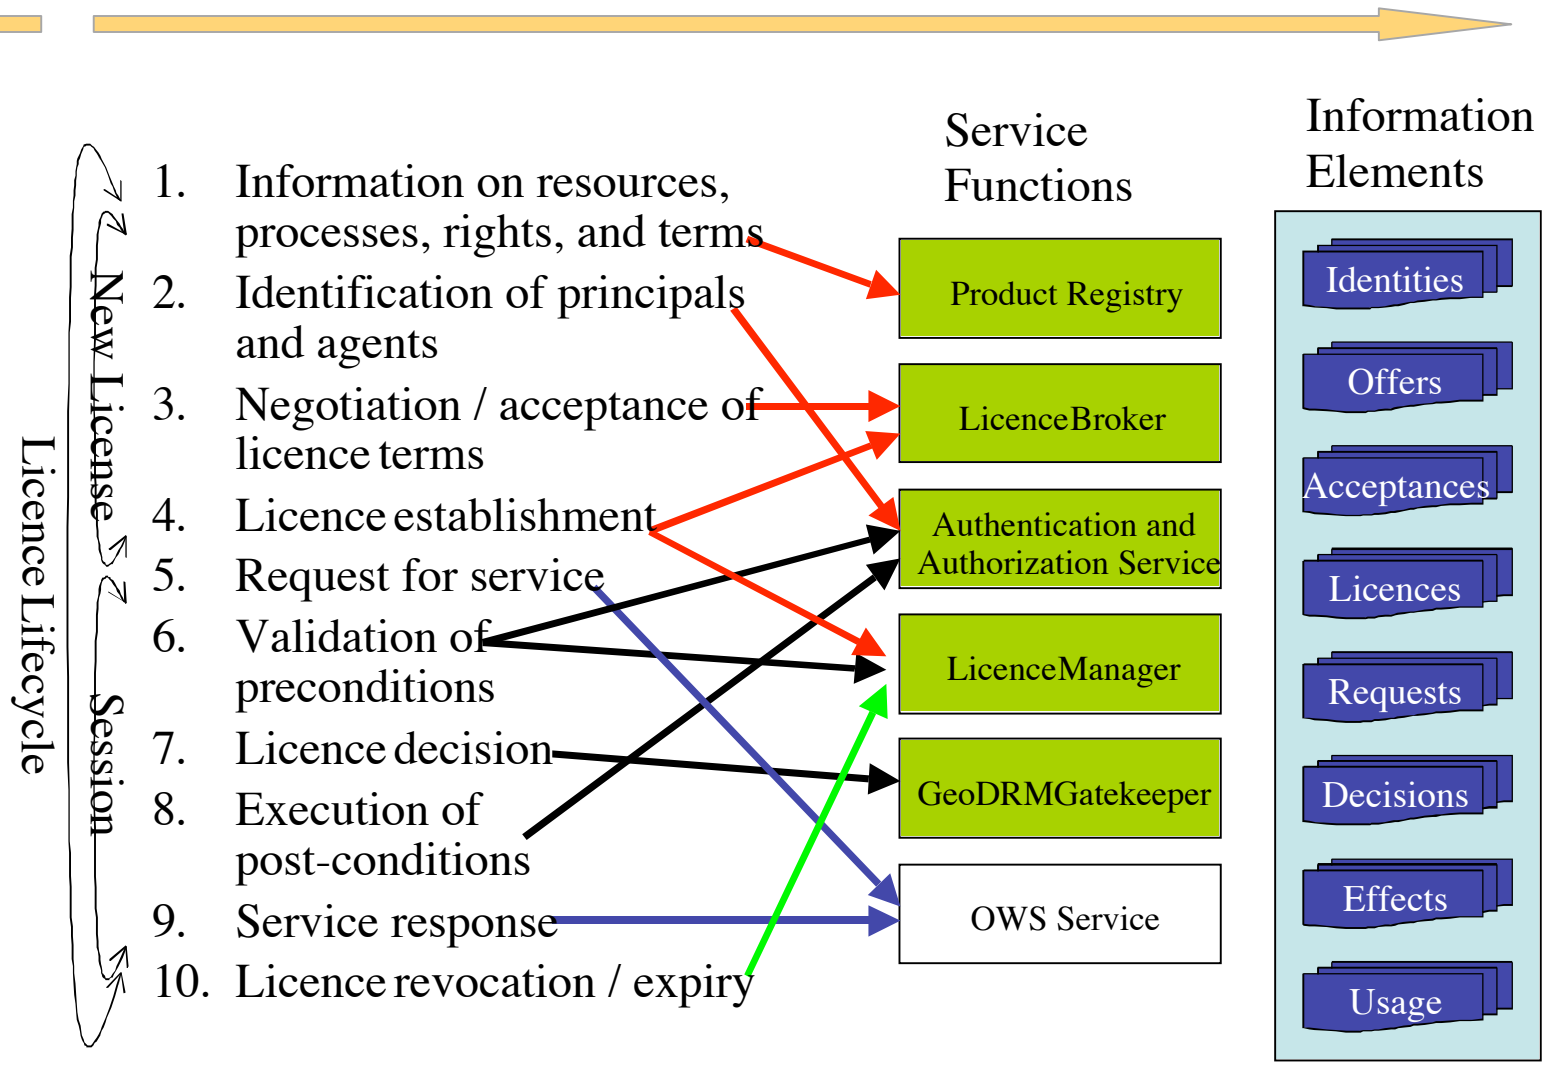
Licence Lifecycle

New License

Session

1. Information on resources, processes, rights, and terms
2. Identification of principals and agents
3. Negotiation / acceptance of licence terms
4. Licence establishment
5. Request for service
6. Validation of preconditions
7. Licence decision
8. Execution of post-conditions
9. Service response
10. Licence revocation / expiry

Service Functions

Product Registry

LicenceBroker

Authentication and Authorization Service

LicenceManager

GeoDRMGatekeeper

OWS Service

Information Elements

Identities

Offers

Acceptances

Licences

Requests

Decisions

Effects

Usage